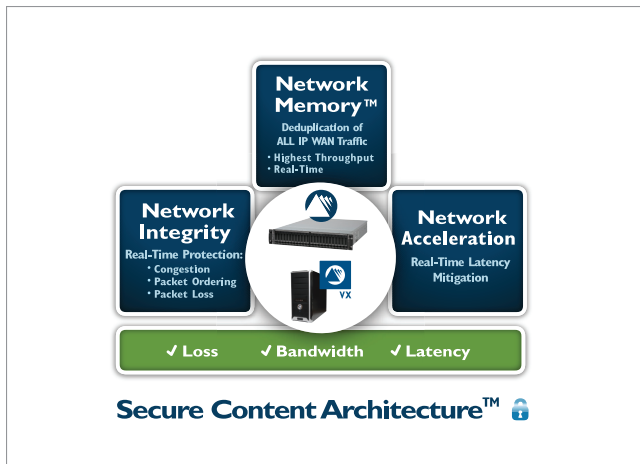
Network Memory™
Deduplication of ALL IP WAN Traffic
• Highest Throughput
• Real-Time

Network Integrity
Real-Time Protection:
• Congestion
• Packet Ordering
• Packet Loss

VX

Network Acceleration
Real-Time Latency Mitigation

✓ Loss ✓ Bandwidth ✓ Latency

Secure Content Architecture™